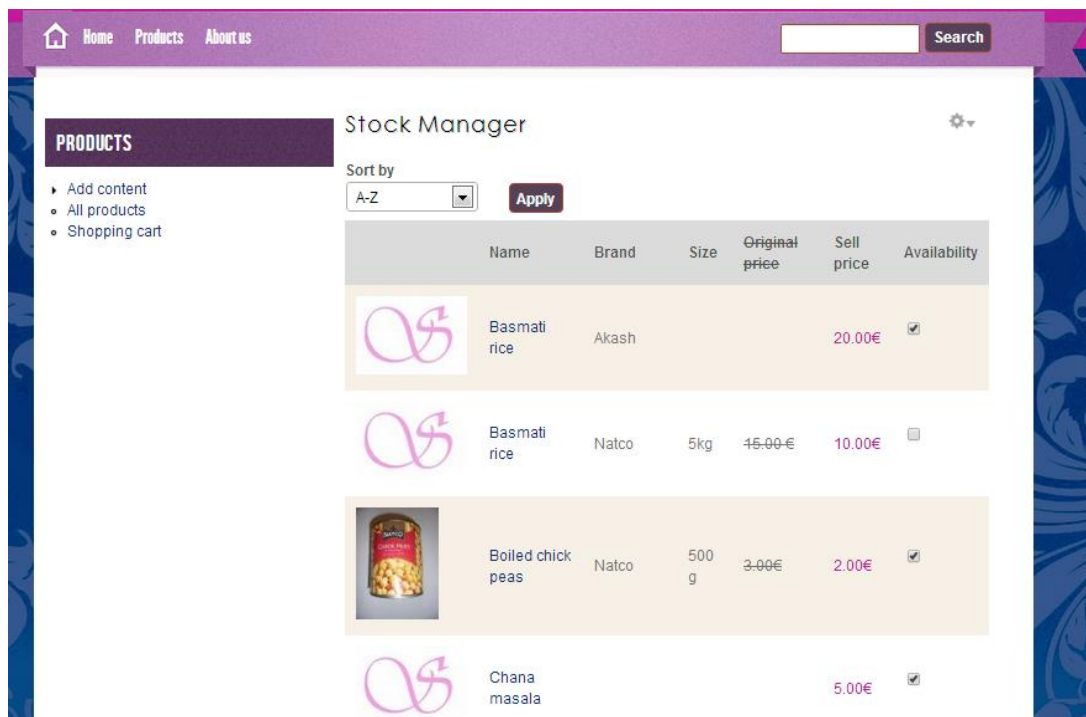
Home Products About us

Search

PRODUCTS

- Add content
- All products
- Shopping cart

Stock Manager

Sort by
A-Z
Apply

| | Name | Brand | Size | ~~Original price~~ | Sell price | Availability |
|---|---|---|---|---|---|---|
| | Basmati rice | Akash | | | 20.00€ | ☑ |
| | Basmati rice | Natco | 5kg | ~~15.00 €~~ | 10.00€ | ☐ |
| | Boiled chick peas | Natco | 500 g | ~~3.00€~~ | 2.00€ | ☑ |
| | Chana masala | | | | 5.00€ | ☑ |